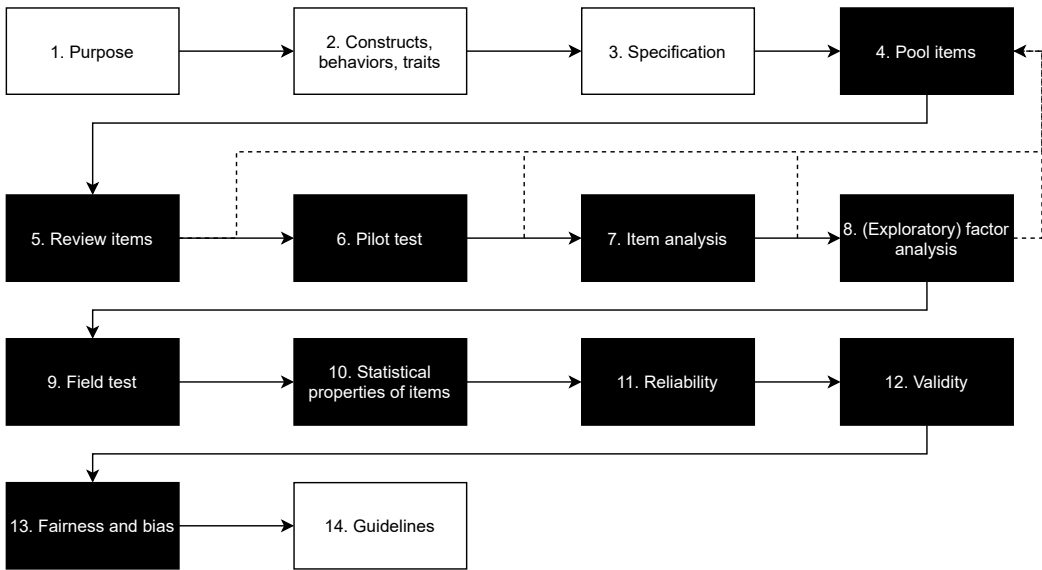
1. Purpose

2. Constructs, behaviors, traits

3. Specification

4. Pool items

5. Review items

6. Pilot test

7. Item analysis

8. (Exploratory) factor analysis

9. Field test

10. Statistical properties of items

11. Reliability

12. Validity

13. Fairness and bias

14. Guidelines